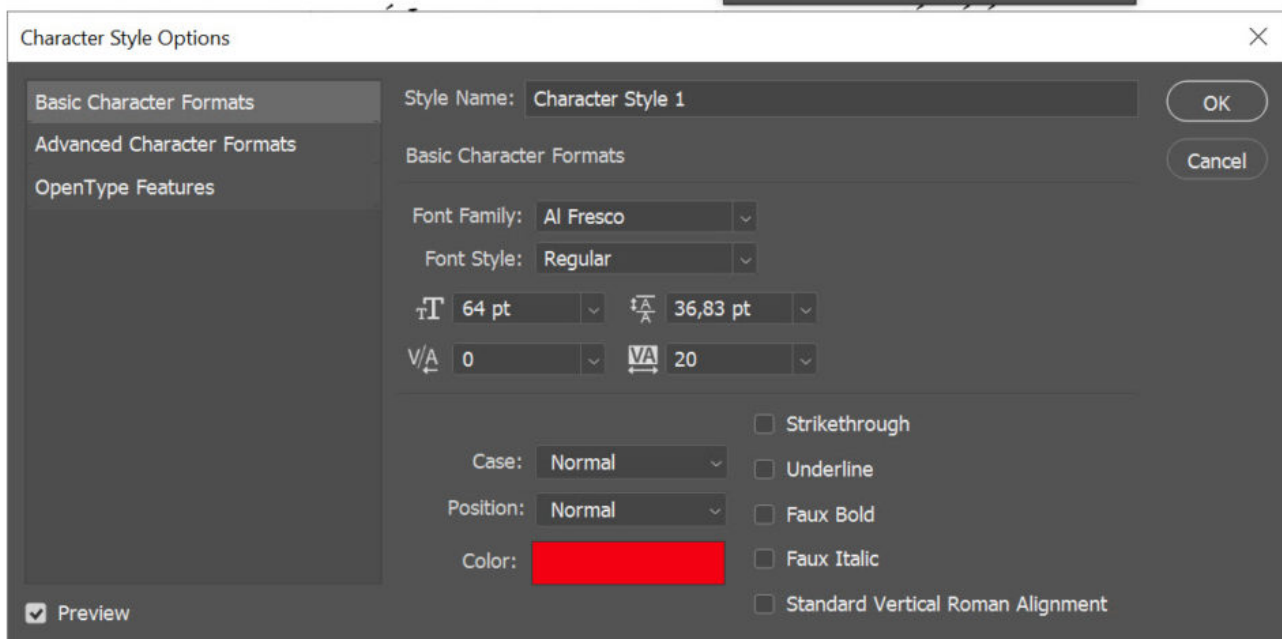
Character Style Options

×

Basic Character Formats

Advanced Character Formats

OpenType Features

Style Name: Character Style 1

OK

Cancel

Basic Character Formats

Font Family: Al Fresco

Font Style: Regular

64 pt

36,83 pt

0

20

Strikethrough

Case: Normal

Underline

Position: Normal

Faux Bold

Color:

Faux Italic

Standard Vertical Roman Alignment

Preview